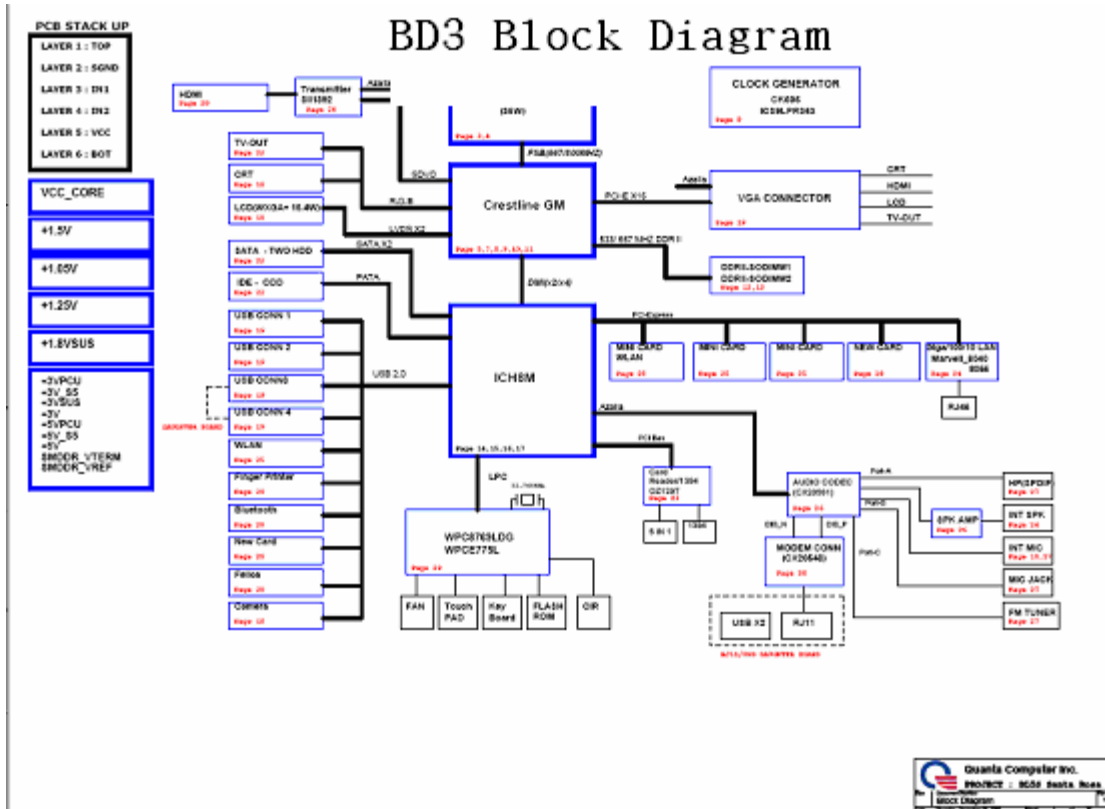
PCB STACK UP

LAYER 1 : TOP
LAYER 2 : SGND
LAYER 3 : IN1
LAYER 4 : IN2
LAYER 5 : VCC
LAYER 6 : BOT

BD3 Block Diagram

VCC_CORE
+1.5V
+1.05V
+1.25V
+1.8VSUS
+3VPCU
+3V_S5
+3VSUS
+3V
+5VPCU
+5V_S5
+5V
SMDDR_VTERM
SMDDR_VREF

HDMI
Page 20

Transmitter
SiI1392
Page 20

Azalia

(35W)
Page 3,4

FSB(667/800MHZ)

CLOCK GENERATOR
CK505
ICS9LPR363
Page 2

TV-OUT
Page 18

CRT
Page 18

LCD(WXGA+ 15.4W)
Page 18

SDVO
R,G,B
LVDS X2

Crestline GM
Page 5,7,8,9,10,11

PCI-E X16
Azalia

VGA CONNECTOR
Page 19

CRT
HDMI
LCD
TV-OUT

533/667 MHZ DDR II

DDRII-SODIMM1
DDRII-SODIMM2
Page 12,13

SATA - TWO HDD
Page 22
SATA X2

IDE - ODD
Page 22
PATA

DMI(x2/x4)

USB CONN 1
Page 19
USB CONN 2
Page 19
USB CONN3
Page 19
USB CONN 4
Page 19
DAUGHTER BOARD
WLAN
Page 25
Finger Printer
Page 26
Bluetooth
Page 29
New Card
Page 29
Felica
Page 26
Camera
Page 18

USB 2.0

ICH8M
Page 14,15,16,17

PCI-Express

MINI CARD WLAN
Page 25
MINI CARD
Page 25
MINI CARD
Page 25
NEW CARD
Page 29
Giga/100/10 LAN
Marvell_8040 8056
Page 24

RJ45

Azalia
PCI Bus

Card Reader/1394
OZ129T
Page 23

5 IN 1
1394

LPC
32.768KHz

WPC8769LDG
WPCE775L
Page 22

FAN
Touch PAD
Key Board
FLASH ROM
CIR

AUDIO CODEC
(CX20561)
Page 26

Port-A
Port-B
Port-C

DSL_H
DSL_F

MODEM CONN
(CX20548)
Page 26

USB X2
RJ11
RJ11/USB DAUGHTER BOARD

HP(SPDIF)
Page 27
SPK AMP
Page 26
INT SPK
Page 26
INT MIC
Page 18,27
MIC JACK
Page 27
FM TUNER
Page 27

Quanta Computer Inc.
PROJECT : BD3B Santa Rosa
Block Diagram